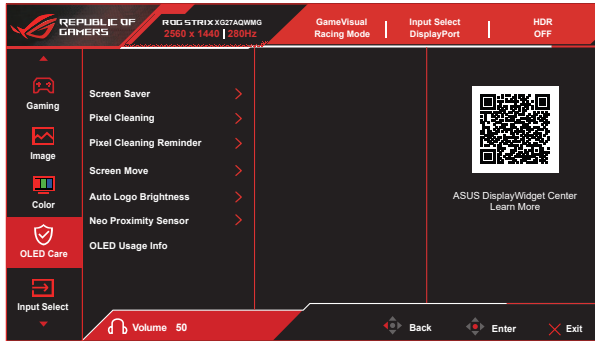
REPUBLIC OF GAMERS

ROG STRIX XG27AQWMG
2560 x 1440 | 280Hz

GameVisual
Racing Mode

Input Select
DisplayPort

HDR
OFF

Gaming

Image

Color

OLED Care

Input Select

Screen Saver

Pixel Cleaning

Pixel Cleaning Reminder

Screen Move

Auto Logo Brightness

Neo Proximity Sensor

OLED Usage Info

ASUS DisplayWidget Center
Learn More

Volume 50

Back

Enter

Exit